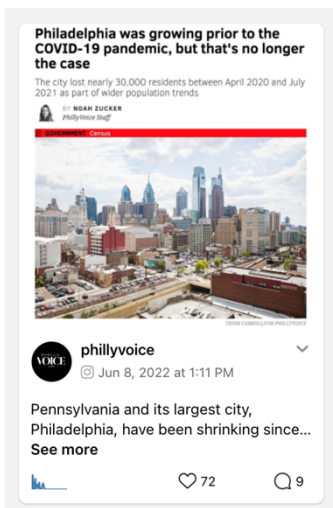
Philadelphia was growing prior to the COVID-19 pandemic, but that's no longer the case

The city lost nearly 30,000 residents between April 2020 and July 2021 as part of wider population trends

BY NOAH ZUCKER
PhillyVoice Staff

GOVERNMENT | Census

THOM CARROLL/FOR PHILLYVOICE

PHILLY VOICE

phillyvoice

Jun 8, 2022 at 1:11 PM

Pennsylvania and its largest city, Philadelphia, have been shrinking since...
See more

72

9